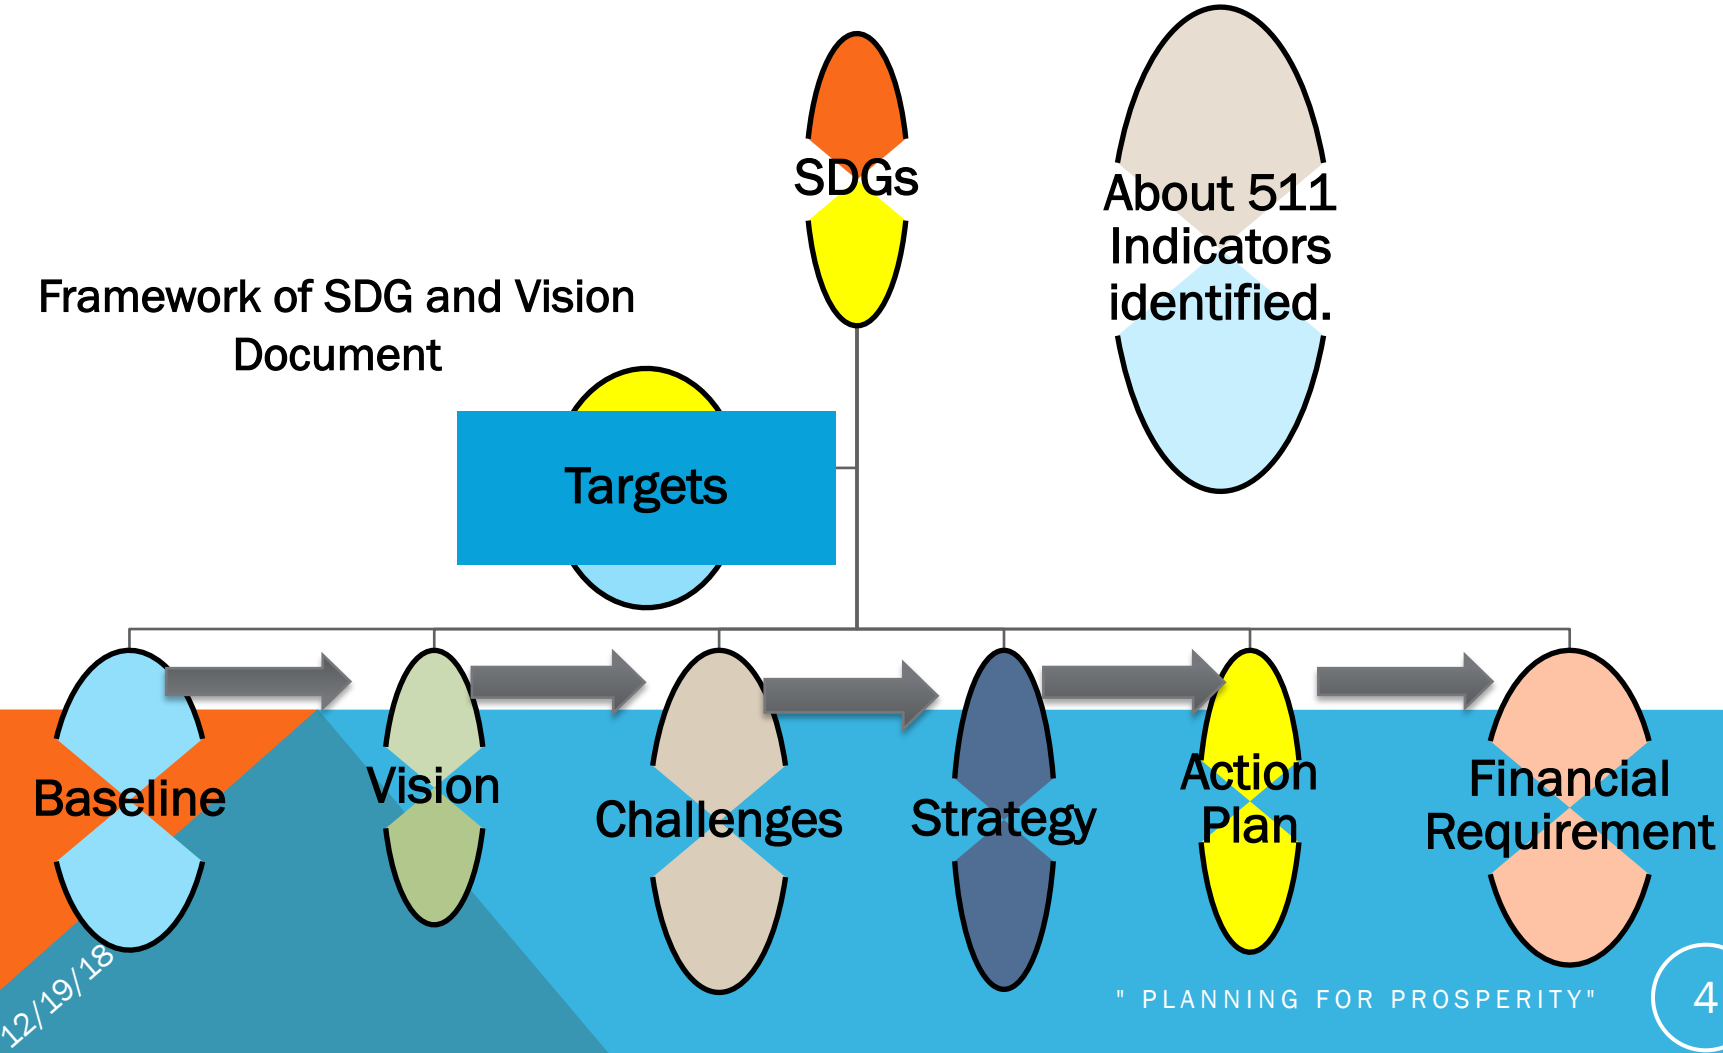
SDGs

About 511 Indicators identified.

Framework of SDG and Vision Document

Targets

Baseline

Vision

Challenges

Strategy

Action Plan

Financial Requirement

12/19/18

" PLANNING FOR PROSPERITY"

4